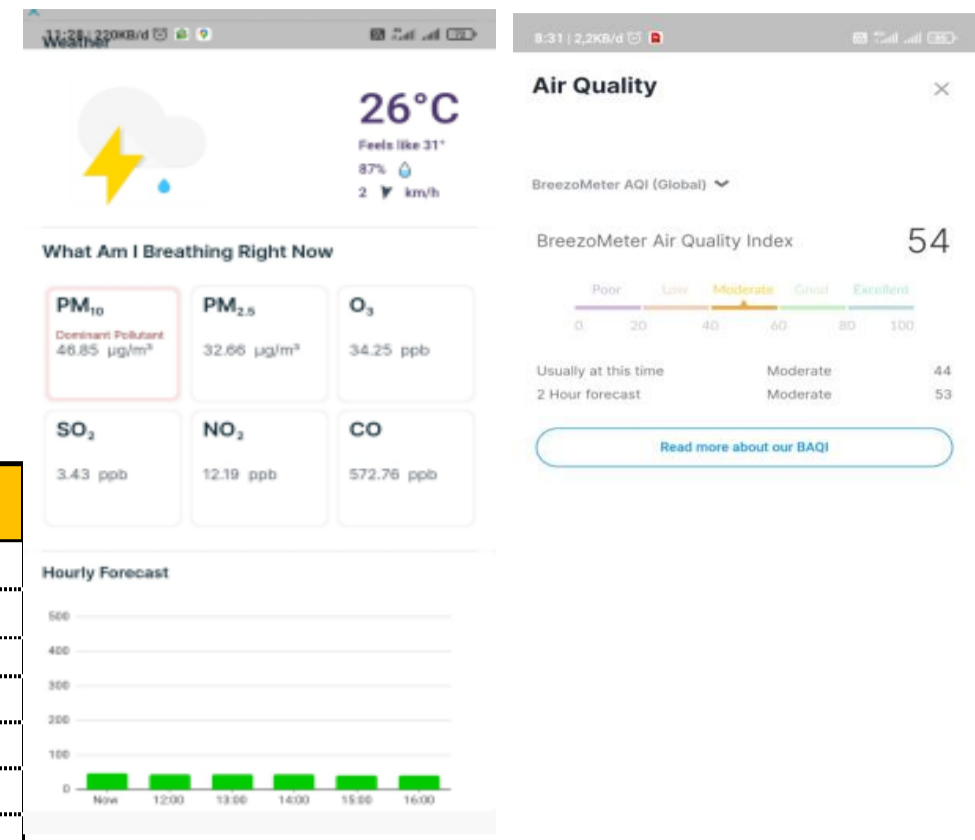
11:28 | 220KB/d

Weather

26°C
Feels like 31°
87%
2 km/h

What Am I Breathing Right Now

$PM_{10}$
Dominant Pollutant
46.85 µg/m³

$PM_{2.5}$
32.66 µg/m³

$O_3$
34.25 ppb

$SO_2$
3.43 ppb

$NO_2$
12.19 ppb

CO
572.76 ppb

Hourly Forecast

500
400
300
200
100
0
Now 12:00 13:00 14:00 15:00 16:00

8:31 | 2,2KB/d

Air Quality

BreezoMeter AQI (Global)

BreezoMeter Air Quality Index 54

Poor Low Moderate Good Excellent
0 20 40 60 80 100

Usually at this time Moderate 44
2 Hour forecast Moderate 53

Read more about our BAQI